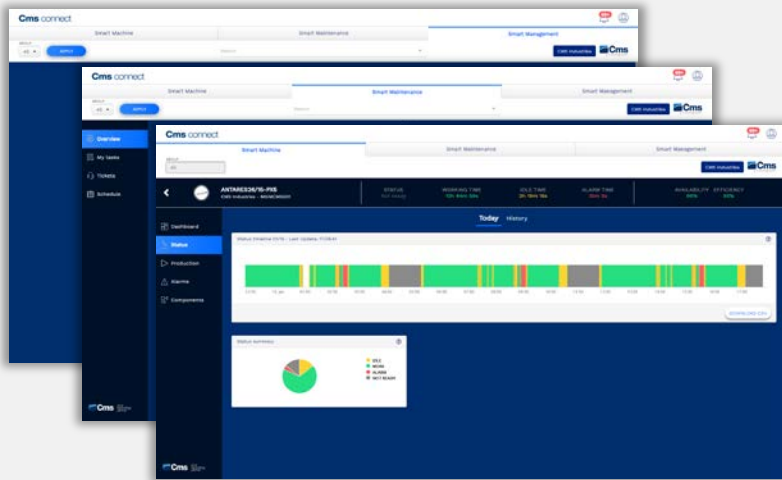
Cms connect

Smart Machine | Smart Maintenance | Smart Management

APPLY

CMS Industries Cms

Cms connect

Smart Machine | Smart Maintenance | Smart Management

APPLY

CMS Industries Cms

Overview

My tasks

Tickets

Schedule

Cms

Cms connect

Smart Machine | Smart Maintenance | Smart Management

CMS Industries Cms

ANTARES36/15-PX6

CMS Industries

STATUS

WORKING TIME

IDLE TIME

ALARM TIME

AVAILABILITY

EFFICIENCY

Dashboard

Status

Production

Alarms

Components

Today History

Status timeline

DOWNLOAD CSV

Status summary

IDLE

WORK

ALARM

NOT READY

Cms